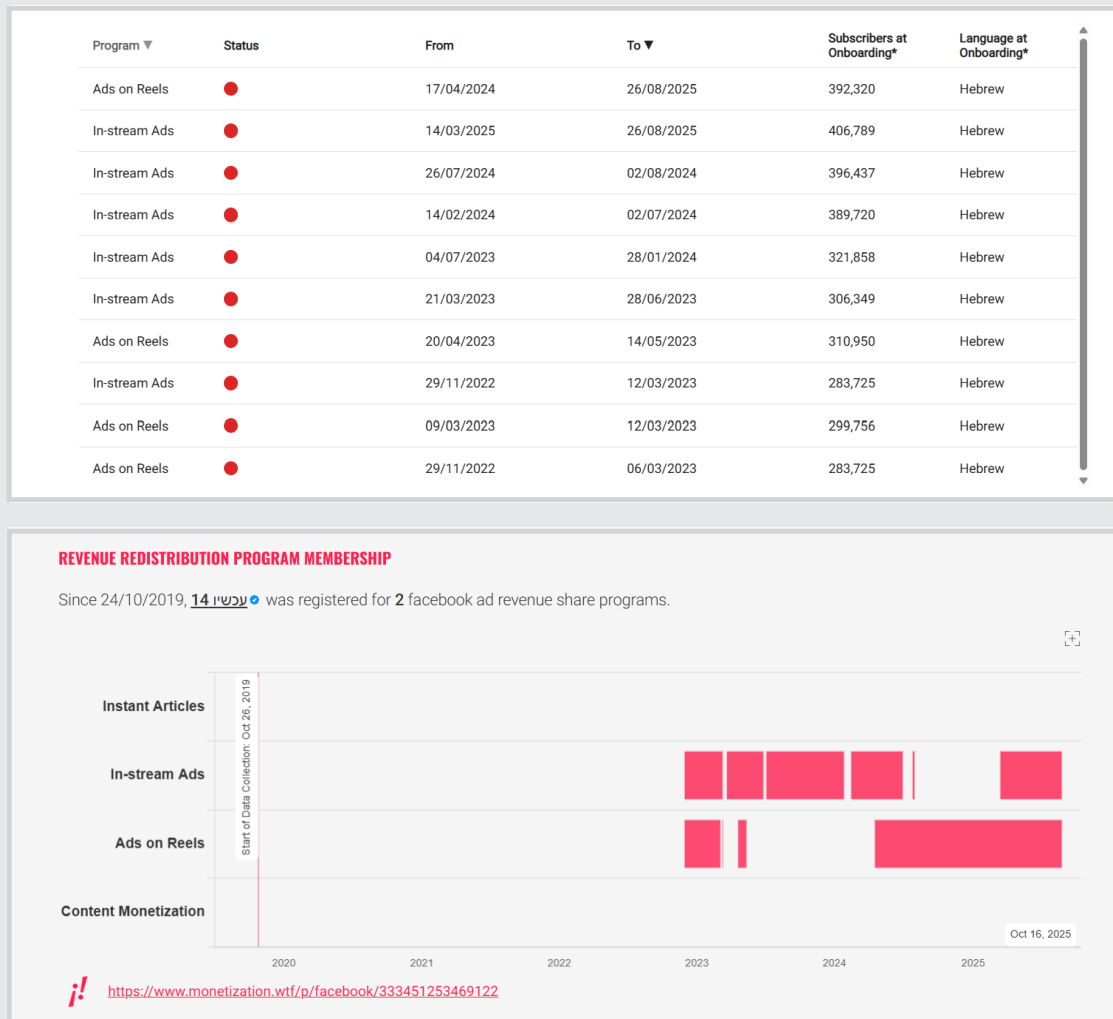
| Program ▼ | Status | From | To ▼ | Subscribers at Onboarding* | Language at Onboarding* |
|---|---|---|---|---|---|
| Ads on Reels | | 17/04/2024 | 26/08/2025 | 392,320 | Hebrew |
| In-stream Ads | | 14/03/2025 | 26/08/2025 | 406,789 | Hebrew |
| In-stream Ads | | 26/07/2024 | 02/08/2024 | 396,437 | Hebrew |
| In-stream Ads | | 14/02/2024 | 02/07/2024 | 389,720 | Hebrew |
| In-stream Ads | | 04/07/2023 | 28/01/2024 | 321,858 | Hebrew |
| In-stream Ads | | 21/03/2023 | 28/06/2023 | 306,349 | Hebrew |
| Ads on Reels | | 20/04/2023 | 14/05/2023 | 310,950 | Hebrew |
| In-stream Ads | | 29/11/2022 | 12/03/2023 | 283,725 | Hebrew |
| Ads on Reels | | 09/03/2023 | 12/03/2023 | 299,756 | Hebrew |
| Ads on Reels | | 29/11/2022 | 06/03/2023 | 283,725 | Hebrew |

REVENUE REDISTRIBUTION PROGRAM MEMBERSHIP

Since 24/10/2019, 14 עכשיו was registered for 2 facebook ad revenue share programs.

Instant Articles
In-stream Ads
Ads on Reels
Content Monetization

Start of Data Collection: Oct 26, 2019

Oct 16, 2025

2020 2021 2022 2023 2024 2025

https://www.monetization.wtf/p/facebook/333451253469122